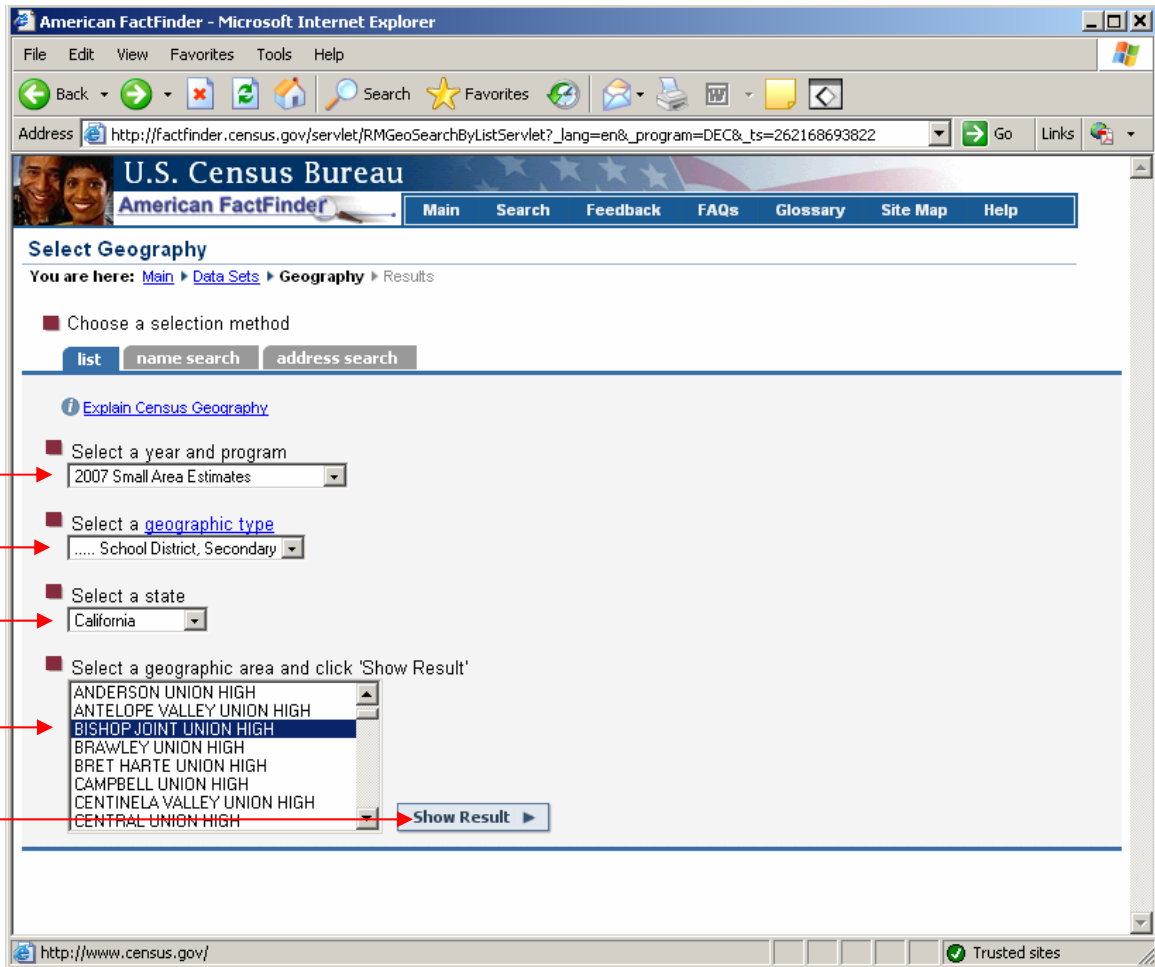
American FactFinder - Microsoft Internet Explorer

File Edit View Favorites Tools Help

Back Search Favorites

Address http://factfinder.census.gov/servlet/RMGeoSearchByListServlet?_lang=en&_program=DEC&_ts=262168693822 Go Links

U.S. Census Bureau
American FactFinder
Main Search Feedback FAQs Glossary Site Map Help

Select Geography
You are here: Main ▸ Data Sets ▸ Geography ▸ Results

Choose a selection method
list name search address search

Explain Census Geography

Select a year and program
2007 Small Area Estimates

Select a geographic type
..... School District, Secondary

Select a state
California

Select a geographic area and click 'Show Result'
ANDERSON UNION HIGH
ANTELOPE VALLEY UNION HIGH
BISHOP JOINT UNION HIGH
BRAWLEY UNION HIGH
BRET HARTE UNION HIGH
CAMPBELL UNION HIGH
CENTINELA VALLEY UNION HIGH
CENTRAL UNION HIGH

Show Result ▸

http://www.census.gov/
Trusted sites